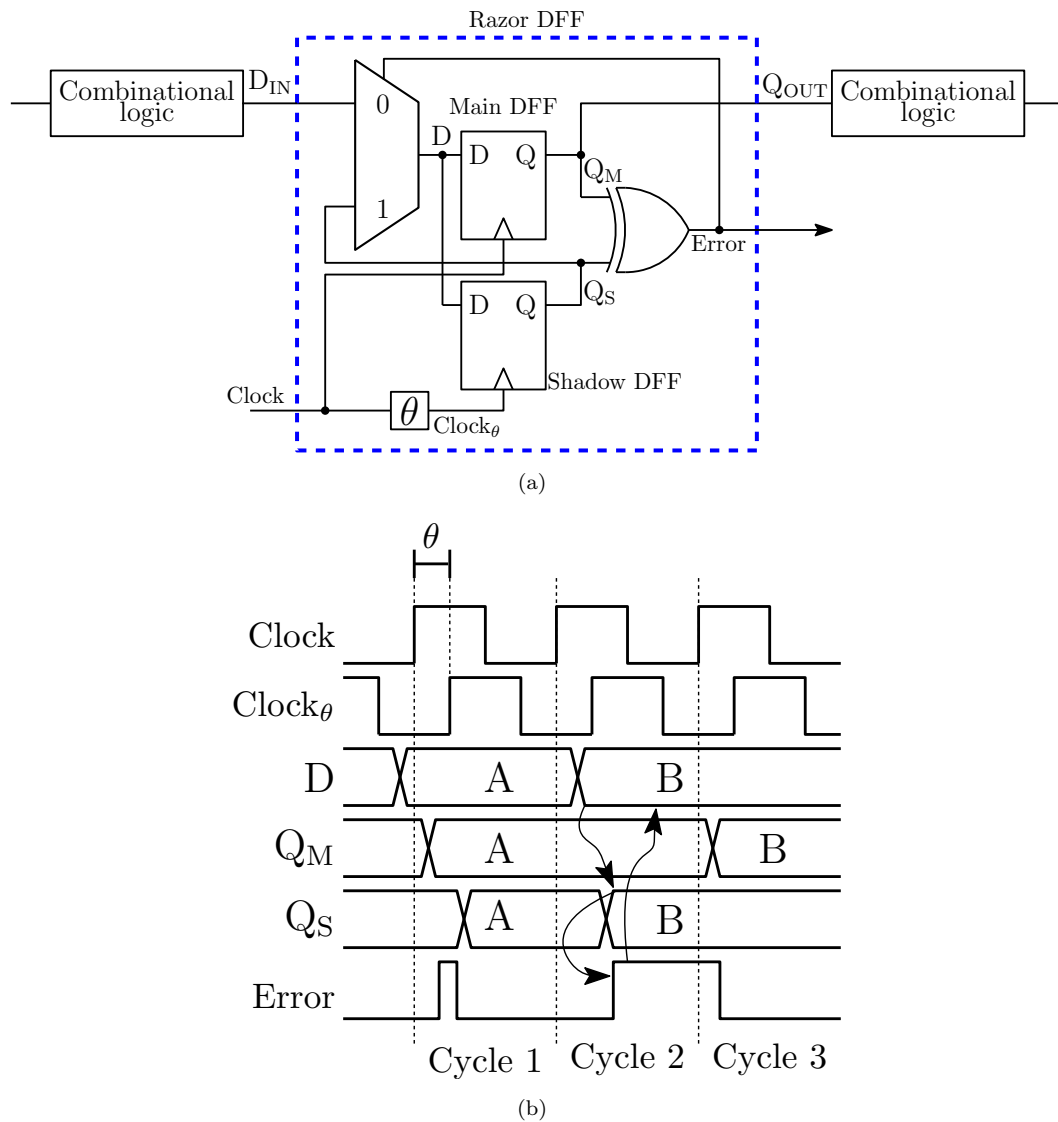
Razor DFF

Combinational logic

$D_{IN}$

0

1

Main DFF

D

D Q

$Q_M$

$Q_{OUT}$

Combinational logic

Error

D Q

$Q_S$

Shadow DFF

Clock

$\theta$

$Clock_\theta$

(a)

$\theta$

Clock

$Clock_\theta$

D

A

B

$Q_M$

A

B

$Q_S$

A

B

Error

Cycle 1

Cycle 2

Cycle 3

(b)